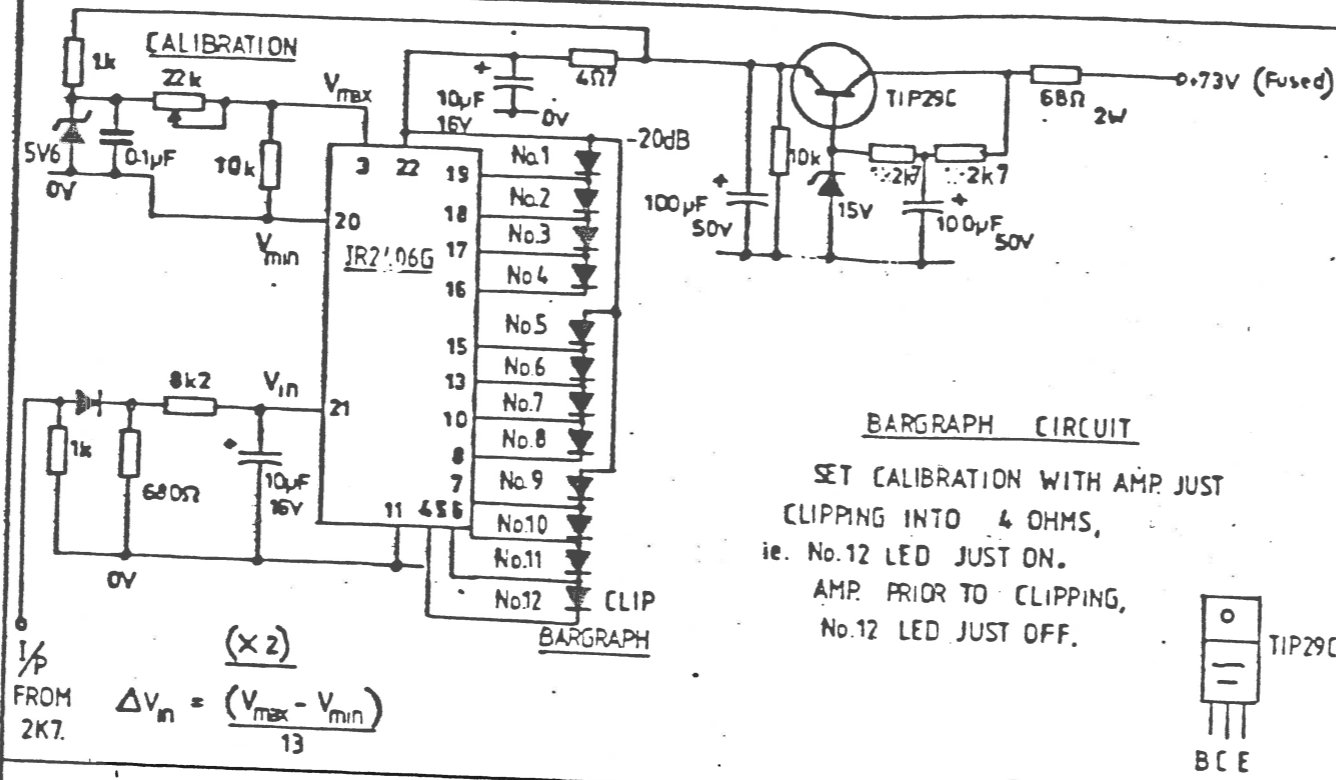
CALIBRATION

1k

22k

$V_{max}$

10µF 16V

0V

4Ω7

TIP29C

68Ω 2W

+73V (Fused)

5V6

0·1µF

10k

0V

3 22 19

-20dB

No.1

No.2

No.3

No.4

No.5

No.6

No.7

No.8

No.9

No.10

No.11

No.12 CLIP

BARGRAPH

20 18 17 16 15 13 10 8 7

11 4 5 6

$V_{min}$

IR2406G

100µF 50V

10k

15V

2k7

2k7

100µF 50V

8k2

$V_{in}$

21

1k

680Ω

10µF 16V

0V

BARGRAPH CIRCUIT

SET CALIBRATION WITH AMP. JUST CLIPPING INTO 4 OHMS, ie. No.12 LED JUST ON. AMP. PRIOR TO CLIPPING, No.12 LED JUST OFF.

I/P FROM 2K7.

(x 2)

$\Delta V_{in} = \frac{(V_{max} - V_{min})}{13}$

TIP29C

B C E